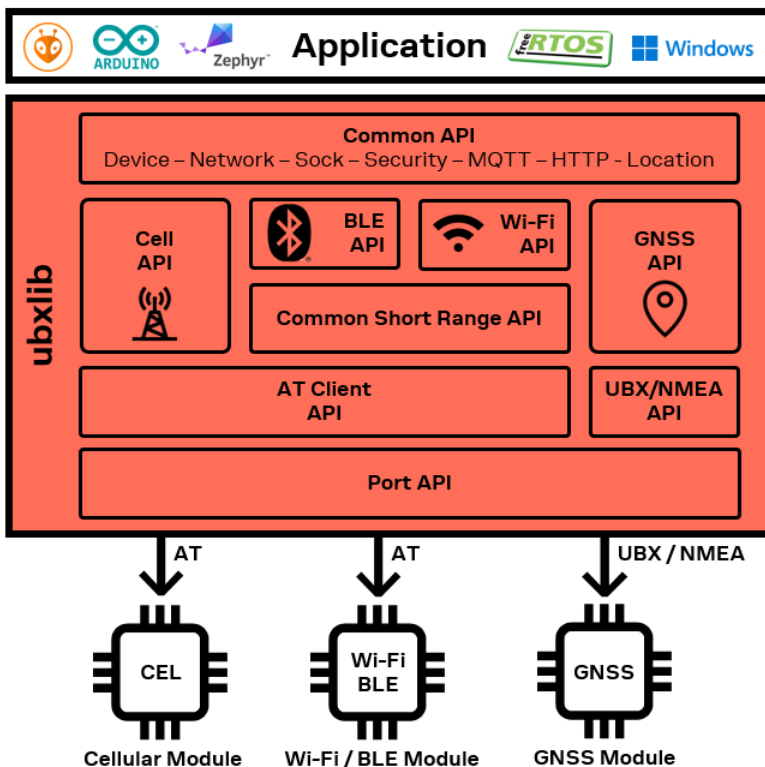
ARDUINO Zephyr Application freeRTOS Windows

ubxlib

Common API
Device – Network – Sock – Security – MQTT – HTTP - Location

Cell API

BLE API

Wi-Fi API

GNSS API

Common Short Range API

AT Client API

UBX/NMEA API

Port API

AT

AT

UBX / NMEA

CEL

Wi-Fi BLE

GNSS

Cellular Module

Wi-Fi / BLE Module

GNSS Module